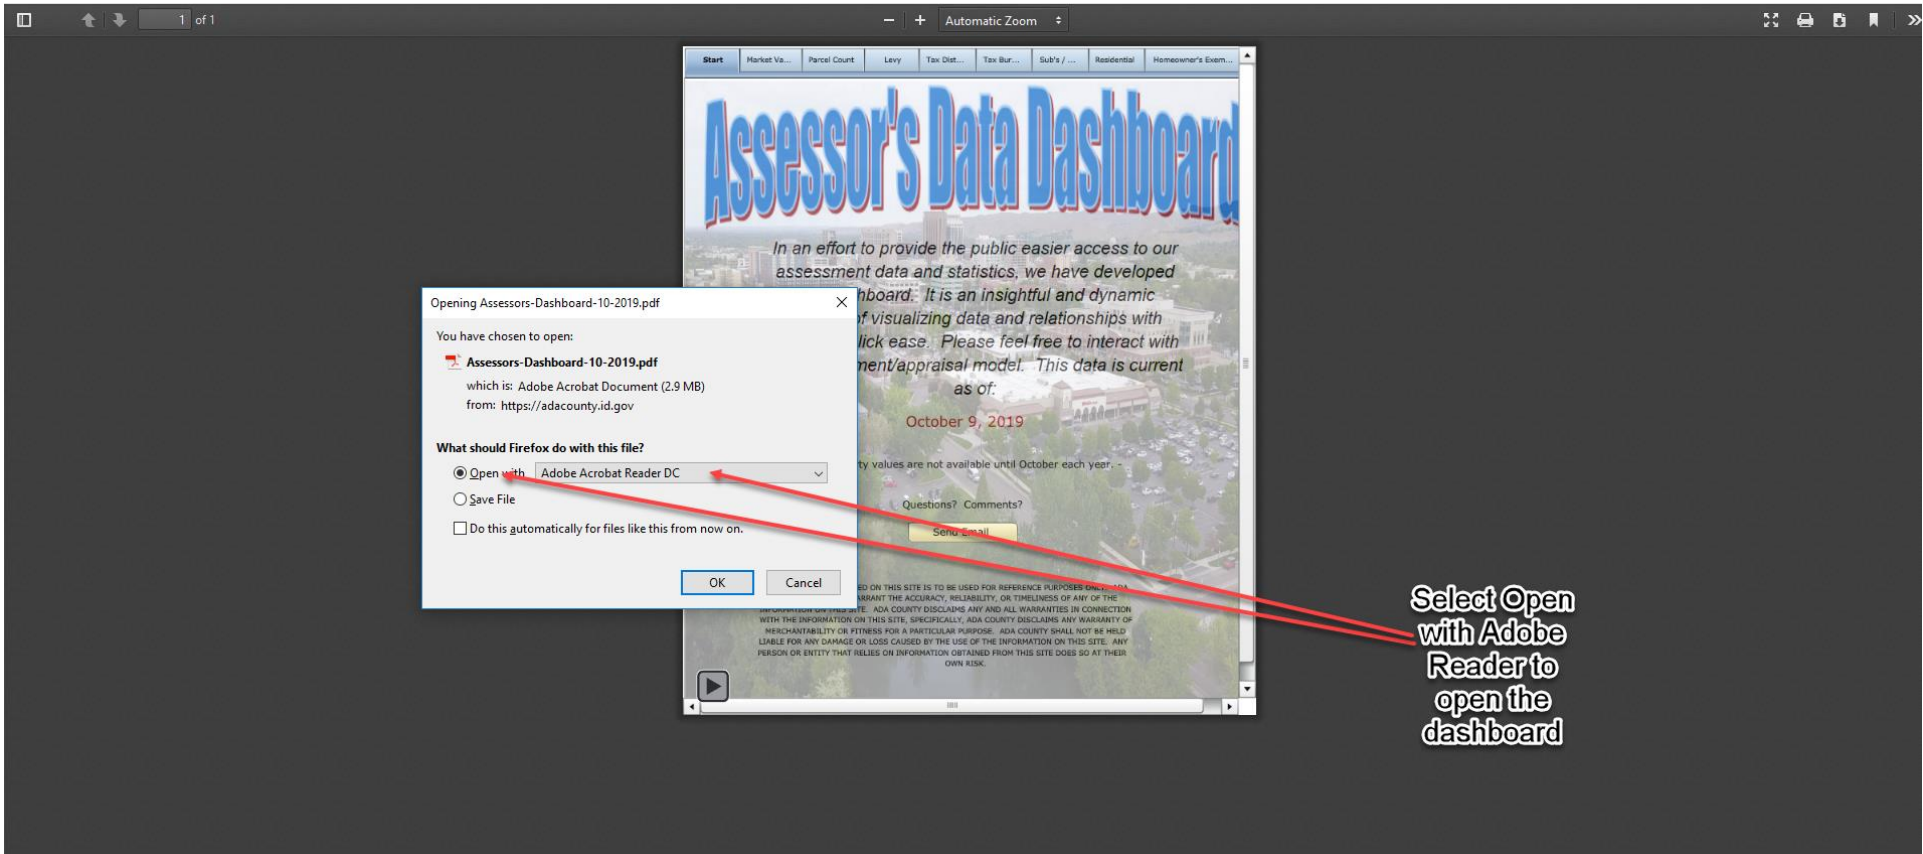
1 of 1

— + Automatic Zoom

Start | Market Va... | Parcel Count | Levy | Tax Dist... | Tax Bur... | Sub's / ... | Residential | Homeowner's Exem...

Assessor's Data Dashboard

In an effort to provide the public easier access to our assessment data and statistics, we have developed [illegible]hboard. It is an insightful and dynamic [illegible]f visualizing data and relationships with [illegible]lick ease. Please feel free to interact with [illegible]ment/appraisal model. This data is current as of:

October 9, 2019

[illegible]ty values are not available until October each year. -

Questions? Comments?

Send Email

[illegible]ED ON THIS SITE IS TO BE USED FOR REFERENCE PURPOSES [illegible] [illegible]ARRANT THE ACCURACY, RELIABILITY, OR TIMELINESS OF ANY OF THE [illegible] SITE. ADA COUNTY DISCLAIMS ANY AND ALL WARRANTIES IN CONNECTION WITH THE INFORMATION ON THIS SITE, SPECIFICALLY, ADA COUNTY DISCLAIMS ANY WARRANTY OF MERCHANTABILITY OR FITNESS FOR A PARTICULAR PURPOSE. ADA COUNTY SHALL NOT BE HELD LIABLE FOR ANY DAMAGE OR LOSS CAUSED BY THE USE OF THE INFORMATION ON THIS SITE. ANY PERSON OR ENTITY THAT RELIES ON INFORMATION OBTAINED FROM THIS SITE DOES SO AT THEIR OWN RISK.

Opening Assessors-Dashboard-10-2019.pdf

You have chosen to open:

Assessors-Dashboard-10-2019.pdf

which is: Adobe Acrobat Document (2.9 MB)
from: https://adacounty.id.gov

What should Firefox do with this file?

Open with Adobe Acrobat Reader DC

Save File

Do this automatically for files like this from now on.

OK Cancel

Select Open with Adobe Reader to open the dashboard